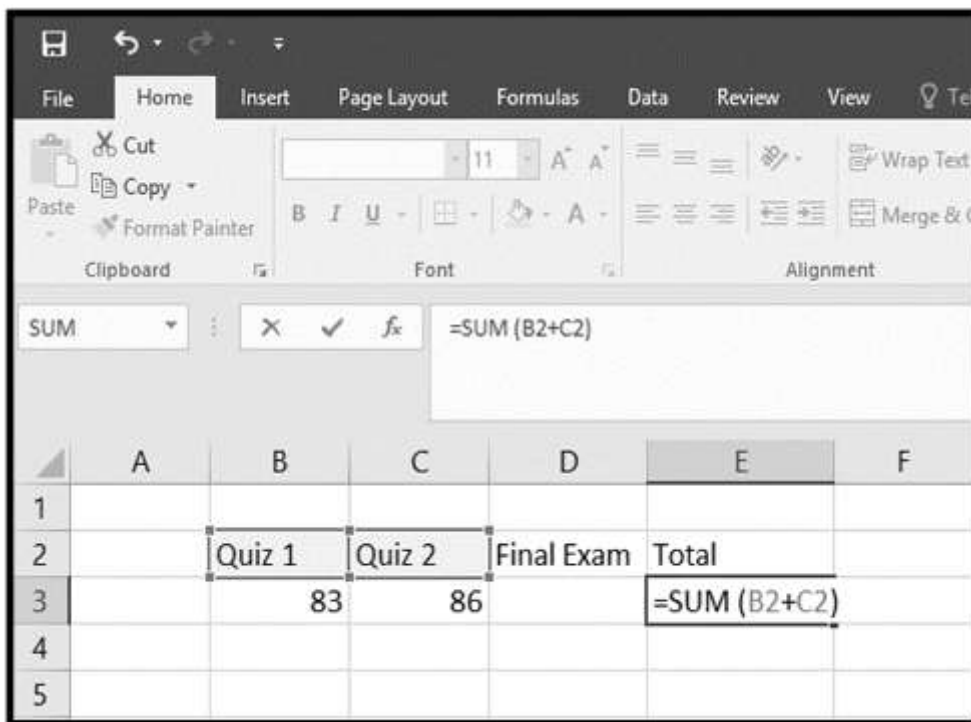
File Home Insert Page Layout Formulas Data Review View Te

Cut
Copy
Paste
Format Painter
Clipboard

11
B I U
Font

Wrap Text
Merge &
Alignment

SUM

=SUM (B2+C2)

| | A | B | C | D | E | F |
|---|---|---|---|---|---|---|
| 1 | | | | | | |
| 2 | | Quiz 1 | Quiz 2 | Final Exam | Total | |
| 3 | | 83 | 86 | | =SUM (B2+C2) | |
| 4 | | | | | | |
| 5 | | | | | | |